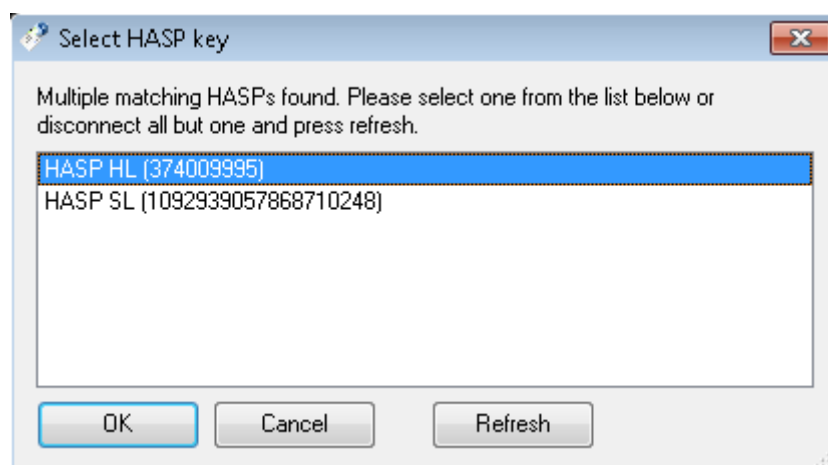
Select HASP key

Multiple matching HASPs found. Please select one from the list below or disconnect all but one and press refresh.

HASP HL (374009995)
HASP SL (1092939057868710248)

OK Cancel Refresh